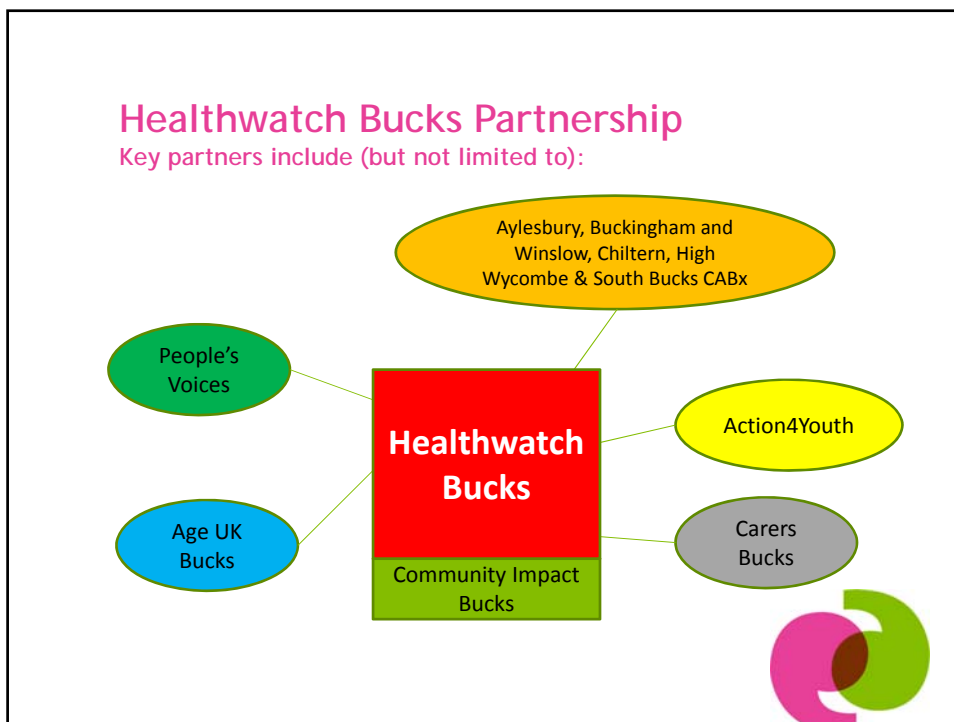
Healthwatch Bucks Partnership
Key partners include (but not limited to):

Aylesbury, Buckingham and Winslow, Chiltern, High Wycombe & South Bucks CABx

People's Voices

Healthwatch Bucks

Community Impact Bucks

Action4Youth

Age UK Bucks

Carers Bucks